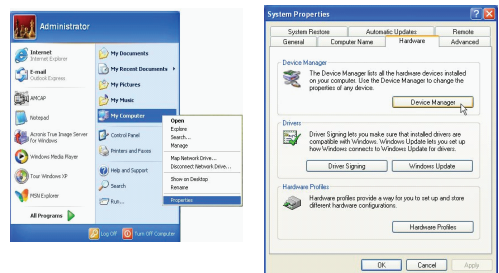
Administrator

Internet
Internet Explorer

E-mail
Outlook Express

AMCAP

Notepad

Acronis True Image Server for Windows

Windows Media Player

Tour Windows XP

MSN Explorer

All Programs

My Documents
My Recent Documents
My Pictures
My Music
My Computer
Control Panel
Printers and Faxes
Help and Support
Search
Run...

Open
Explore
Search...
Manage
Map Network Drive...
Disconnect Network Drive...
Show on Desktop
Rename
Properties

Log Off
Turn Off Computer

System Properties

System Restore
Automatic Updates
Remote
General
Computer Name
Hardware
Advanced

Device Manager
The Device Manager lists all the hardware devices installed on your computer. Use the Device Manager to change the properties of any device.
Device Manager

Drivers
Driver Signing lets you make sure that installed drivers are compatible with Windows. Windows Update lets you set up how Windows connects to Windows Update for drivers.
Driver Signing
Windows Update

Hardware Profiles
Hardware profiles provide a way for you to set up and store different hardware configurations.
Hardware Profiles

OK
Cancel
Apply